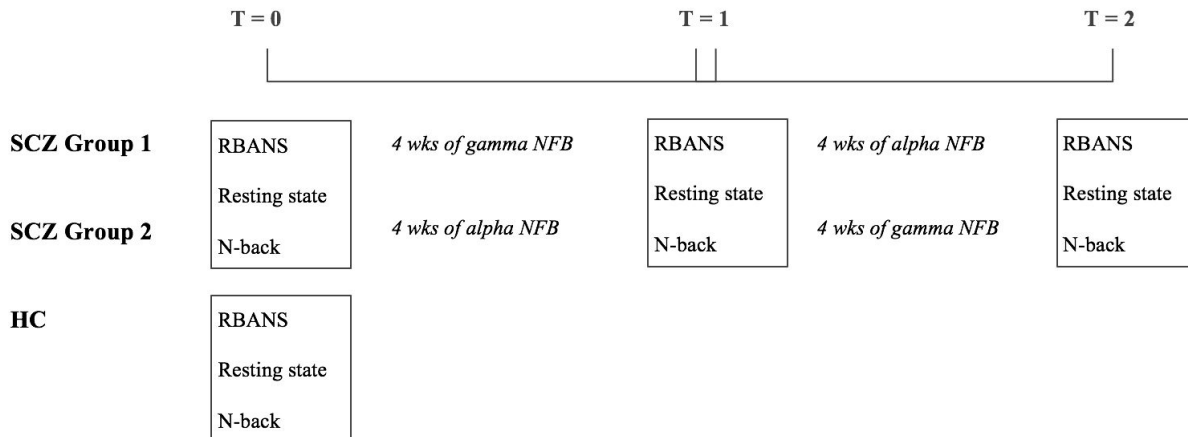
T = 0

T = 1

T = 2

SCZ Group 1

SCZ Group 2

HC

RBANS

Resting state

N-back

4 wks of gamma NFB

4 wks of alpha NFB

RBANS

Resting state

N-back

4 wks of alpha NFB

4 wks of gamma NFB

RBANS

Resting state

N-back

RBANS

Resting state

N-back